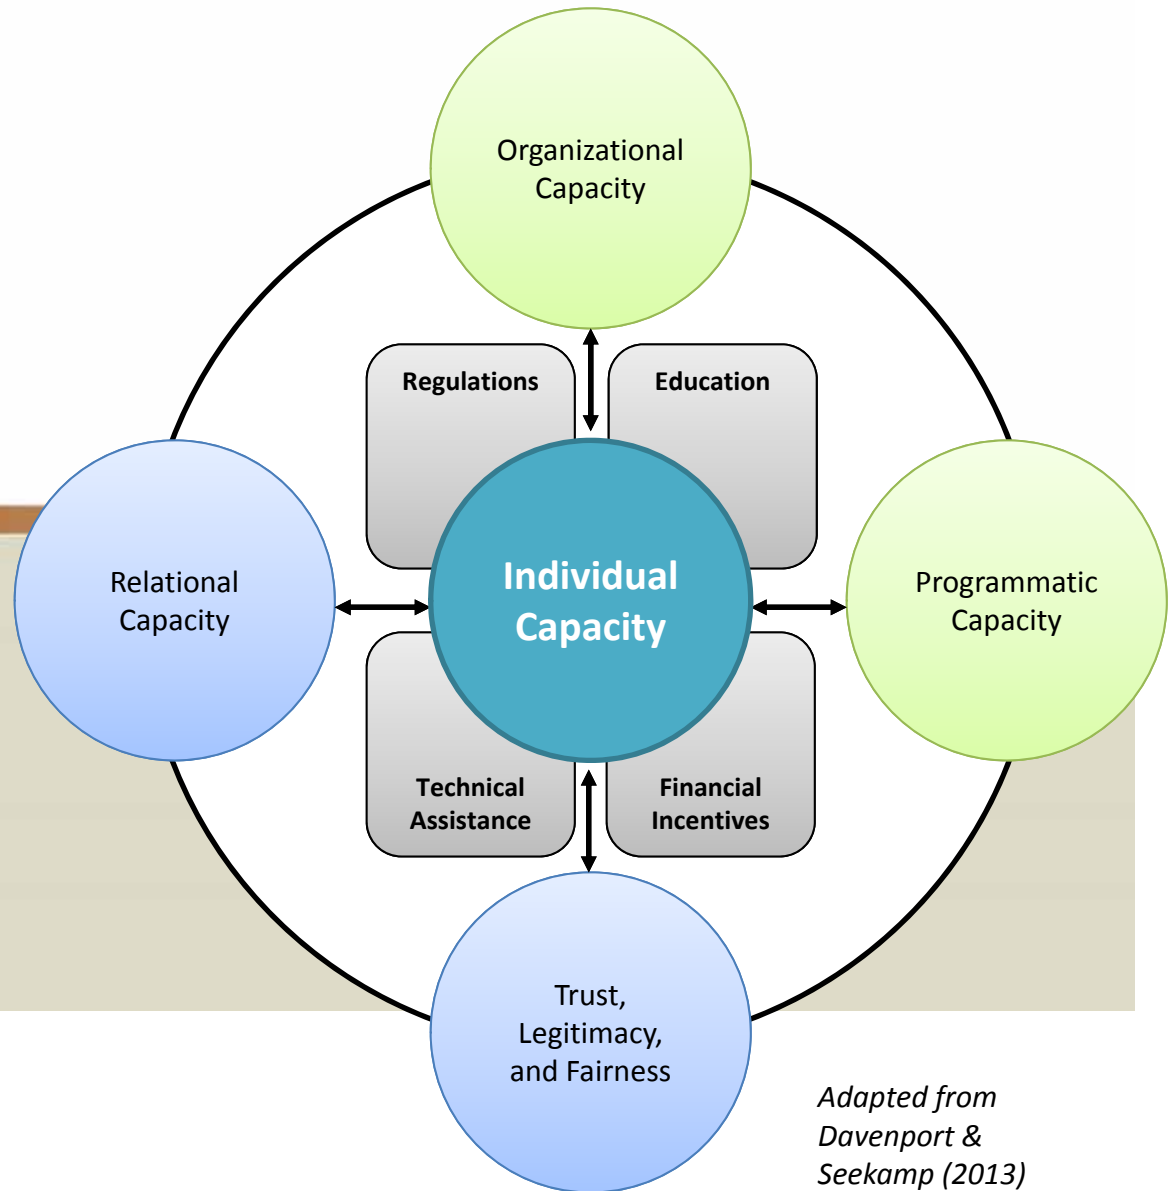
Organizational Capacity

Regulations

Education

Relational Capacity

Individual Capacity

Programmatic Capacity

Technical Assistance

Financial Incentives

Trust, Legitimacy, and Fairness

Adapted from Davenport & Seekamp (2013)